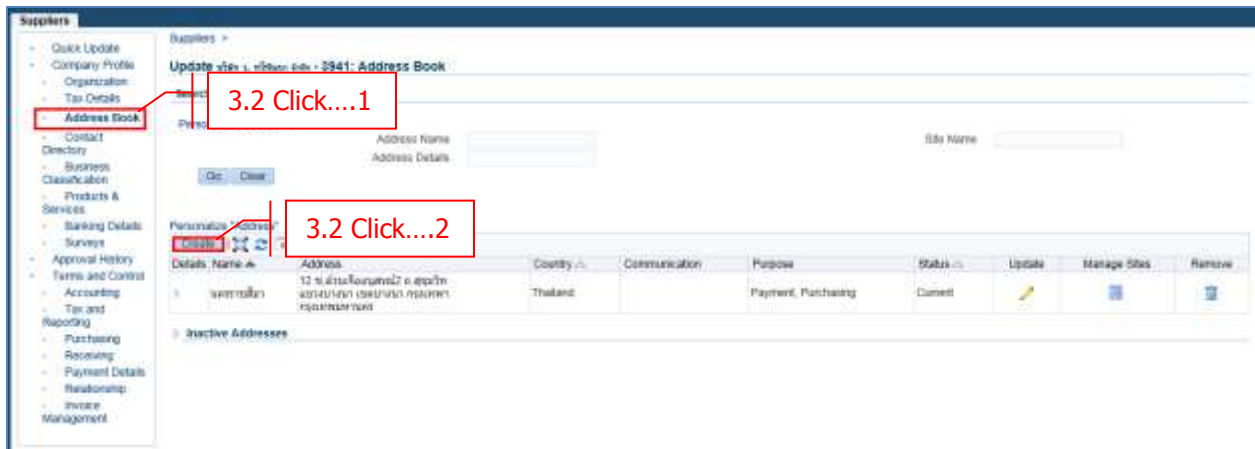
Suppliers

Quick Update
Company Profile
Organization
Tax Details
Address Book
Contact Directory
Business Classification
Products & Services
Banking Details
Surveys
Approval History
Terms and Control
Accounting
Tax and Reporting
Purchasing
Receiving
Payment Details
Relationship
Invoice Management

Suppliers >

Update บริษัท ง. ทรัพย์ฯ จำกัด - 0941: Address Book

3.2 Click....1

Search
Personalize

Address Name
Address Details
Site Name

Go Clear

Personalize "Address"

3.2 Click....2

Create

| Details | Name | Address | Country | Communication | Purpose | Status | Update | Manage Sites | Remove |
|---|---|---|---|---|---|---|---|---|---|
| > | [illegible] | 12 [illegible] | Thailand | | Payment, Purchasing | Current | | | |

Inactive Addresses